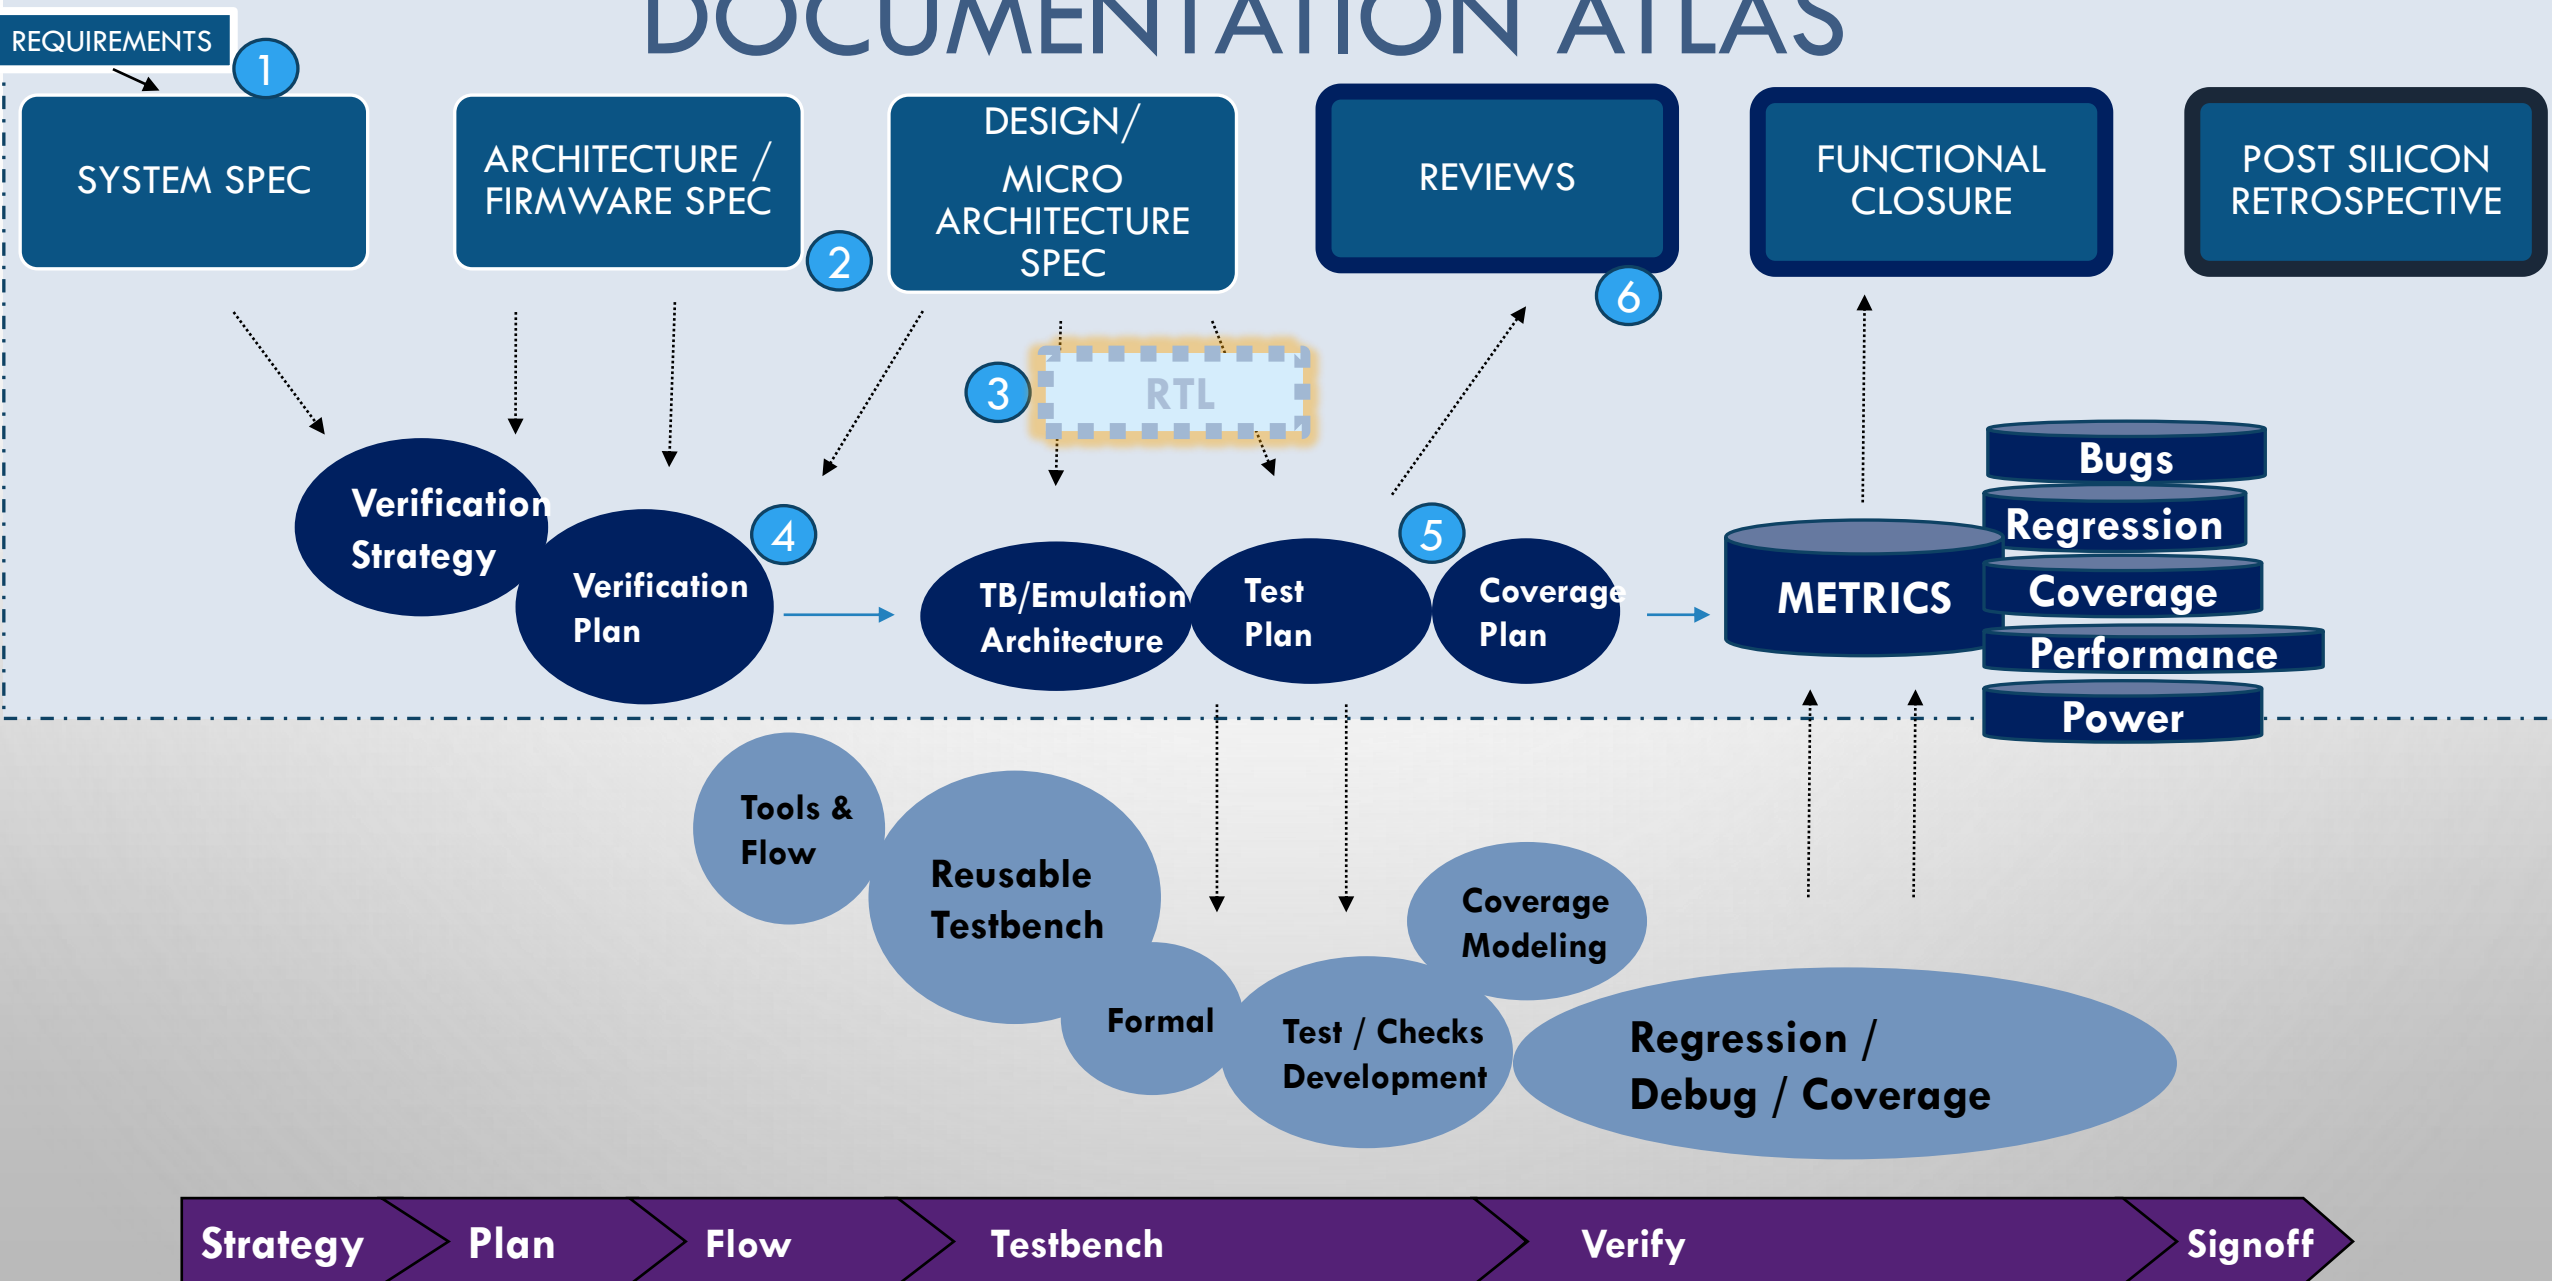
DOCUMENTATION ATLAS

REQUIREMENTS

1

SYSTEM SPEC

ARCHITECTURE / FIRMWARE SPEC

2

DESIGN/ MICRO ARCHITECTURE SPEC

REVIEWS

6

FUNCTIONAL CLOSURE

POST SILICON RETROSPECTIVE

3

RTL

Verification Strategy

Verification Plan

4

TB/Emulation Architecture

Test Plan

5

Coverage Plan

METRICS

Bugs

Regression

Coverage

Performance

Power

Tools & Flow

Reusable Testbench

Formal

Test / Checks Development

Coverage Modeling

Regression / Debug / Coverage

Strategy

Plan

Flow

Testbench

Verify

Signoff